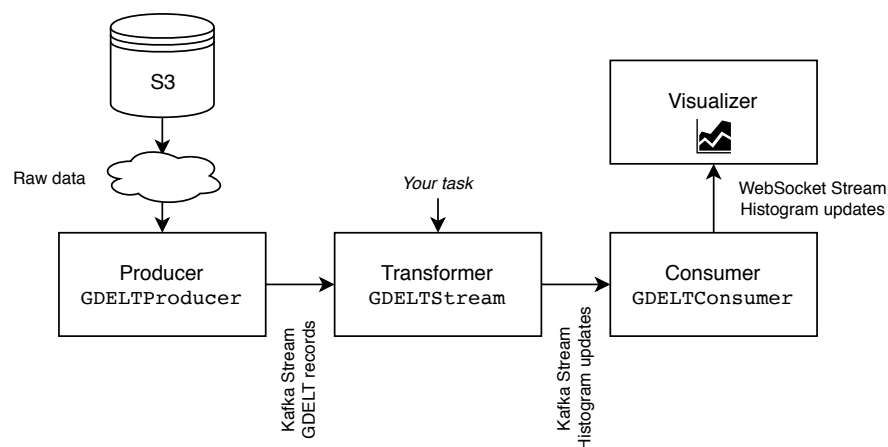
S3

Raw data

Visualizer

WebSocket Stream
Histogram updates

Your task

Producer
GDELTProducer

Transformer
GDELTStream

Consumer
GDELTConsumer

Kafka Stream
GDELT records

Kafka Stream
Histogram updates